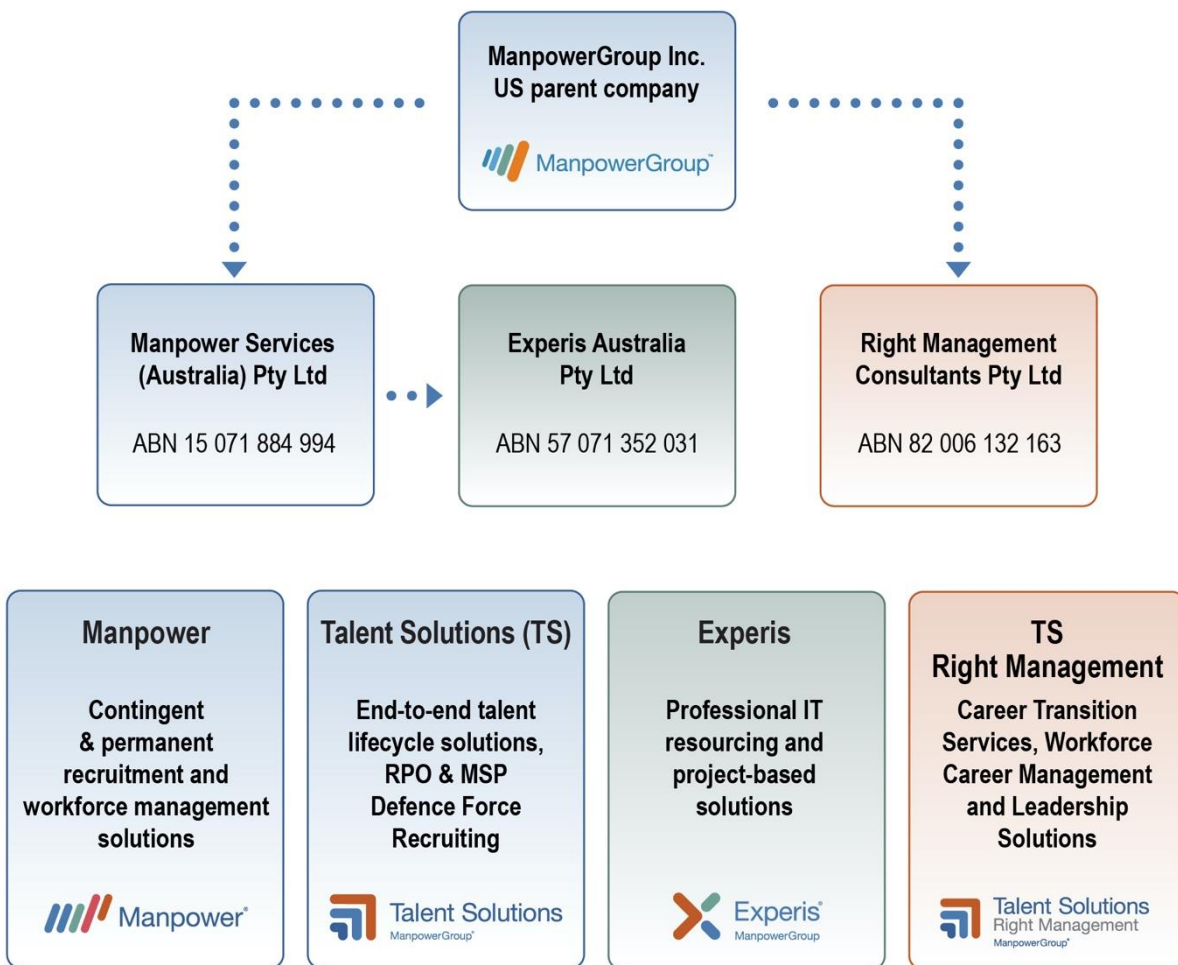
ManpowerGroup Inc.
US parent company

ManpowerGroup™

Manpower Services (Australia) Pty Ltd

ABN 15 071 884 994

Experis Australia Pty Ltd

ABN 57 071 352 031

Right Management Consultants Pty Ltd

ABN 82 006 132 163

Manpower

Contingent & permanent recruitment and workforce management solutions

Manpower®

Talent Solutions (TS)

End-to-end talent lifecycle solutions, RPO & MSP Defence Force Recruiting

Talent Solutions
ManpowerGroup®

Experis

Professional IT resourcing and project-based solutions

Experis®
ManpowerGroup

TS
Right Management

Career Transition Services, Workforce Career Management and Leadership Solutions

Talent Solutions
Right Management
ManpowerGroup®